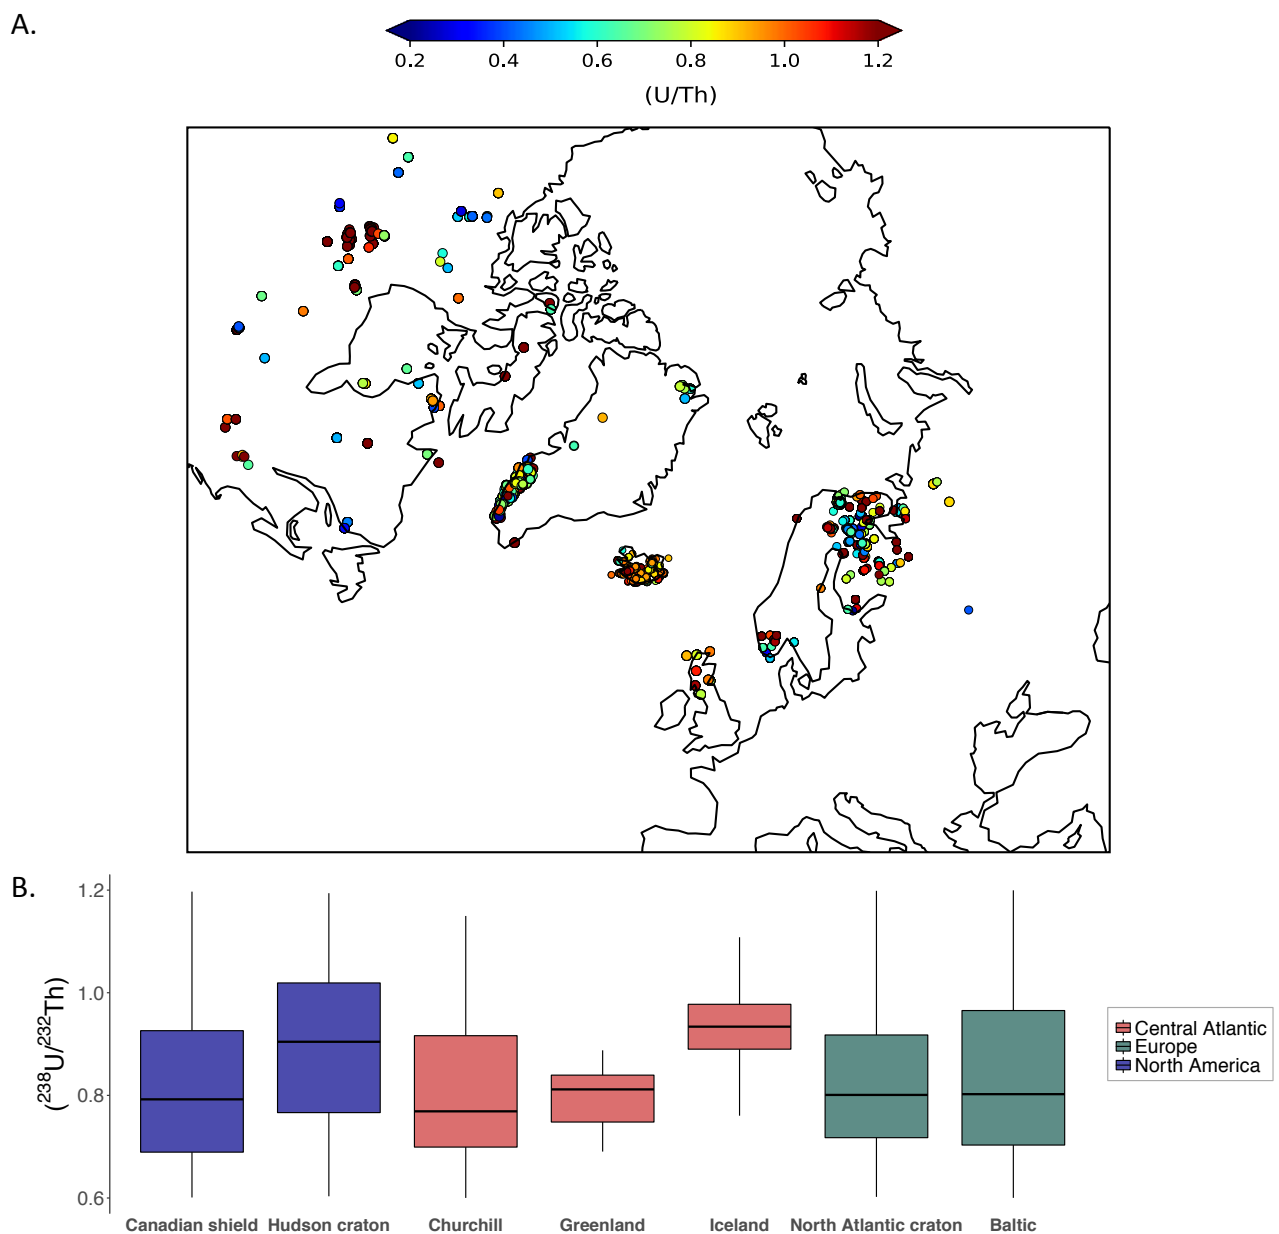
A.

0.2 0.4 0.6 0.8 1.0 1.2

(U/Th)

B.

1.2
1.0
0.8
0.6

$(^{238}U/^{232}Th)$

Canadian shield Hudson craton Churchill Greenland Iceland North Atlantic craton Baltic

Central Atlantic
Europe
North America